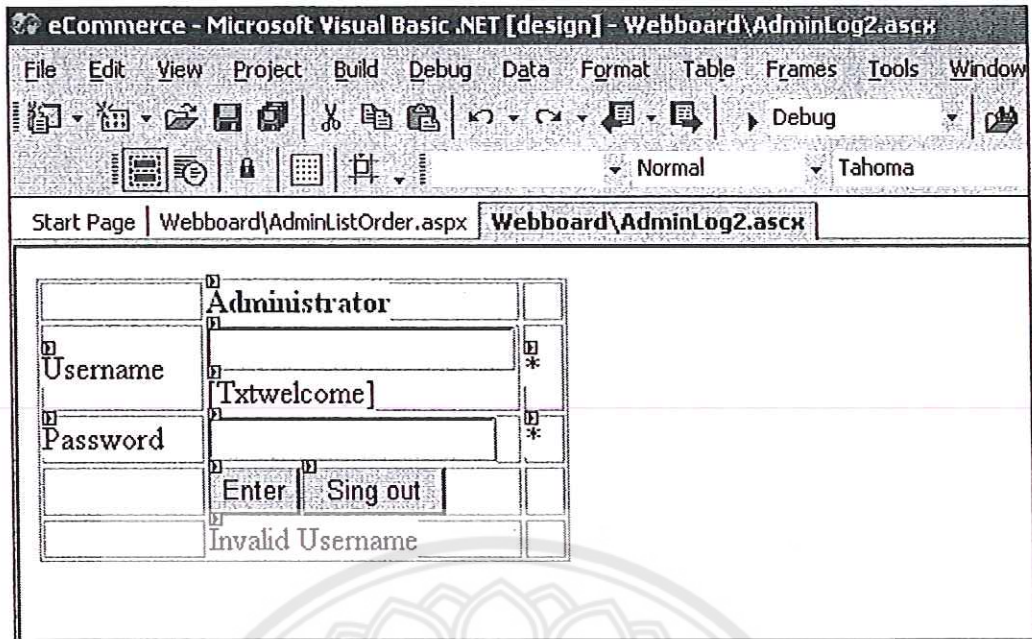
eCommerce - Microsoft Visual Basic .NET [design] - Webboard\AdminLog2.ascx

File Edit View Project Build Debug Data Format Table Frames Tools Window

Debug

Normal Tahoma

Start Page | Webboard\AdminListOrder.aspx | Webboard\AdminLog2.ascx

| | Administrator | |
|---|---|---|
| Username | [Txtwelcome] | * |
| Password | | * |
| | Enter Sing out | |
| | Invalid Username | |